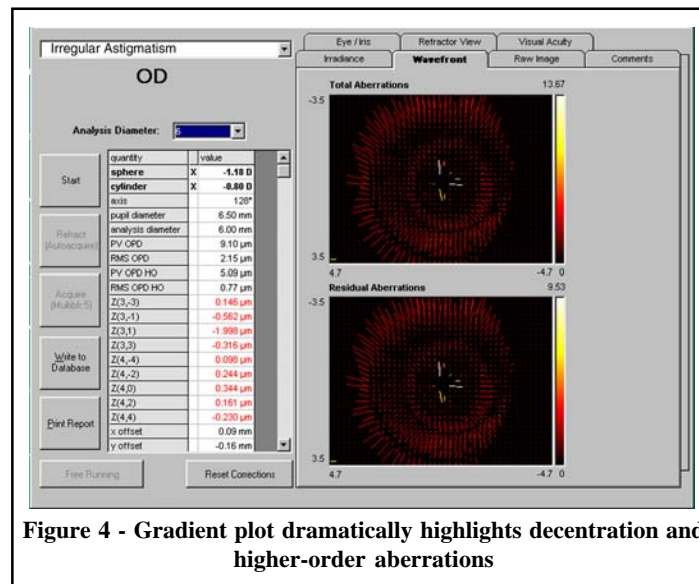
Irregular Astigmatism

OD

Analysis Diameter: 6

Start

Refract (Autoacquire)

Acquire (Multiple 5)

Write to Database

Print Report

| quantity | | value |
|---|---|---|
| sphere | X | -1.18 D |
| cylinder | X | -0.80 D |
| axis | | 128° |
| pupil diameter | | 6.50 mm |
| analysis diameter | | 6.00 mm |
| PV OPD | | 9.10 µm |
| RMS OPD | | 2.15 µm |
| PV OPD HO | | 5.09 µm |
| RMS OPD HO | | 0.77 µm |
| Z(3,-3) | | 0.146 µm |
| Z(3,-1) | | -0.562 µm |
| Z(3,1) | | -1.998 µm |
| Z(3,3) | | -0.316 µm |
| Z(4,-4) | | 0.098 µm |
| Z(4,-2) | | 0.244 µm |
| Z(4,0) | | 0.344 µm |
| Z(4,2) | | 0.161 µm |
| Z(4,4) | | -0.230 µm |
| x offset | | 0.09 mm |
| y offset | | -0.16 mm |

Free Running

Reset Corrections

Eye / Iris | Refractor View | Visual Acuity | Irradiance | Wavefront | Raw Image | Comments

Total Aberrations 13.67
-3.5
3.5
4.7 -4.7 0

Residual Aberrations 9.53
-3.5
3.5
4.7 -4.7 0

Figure 4 - Gradient plot dramatically highlights decentration and higher-order aberrations